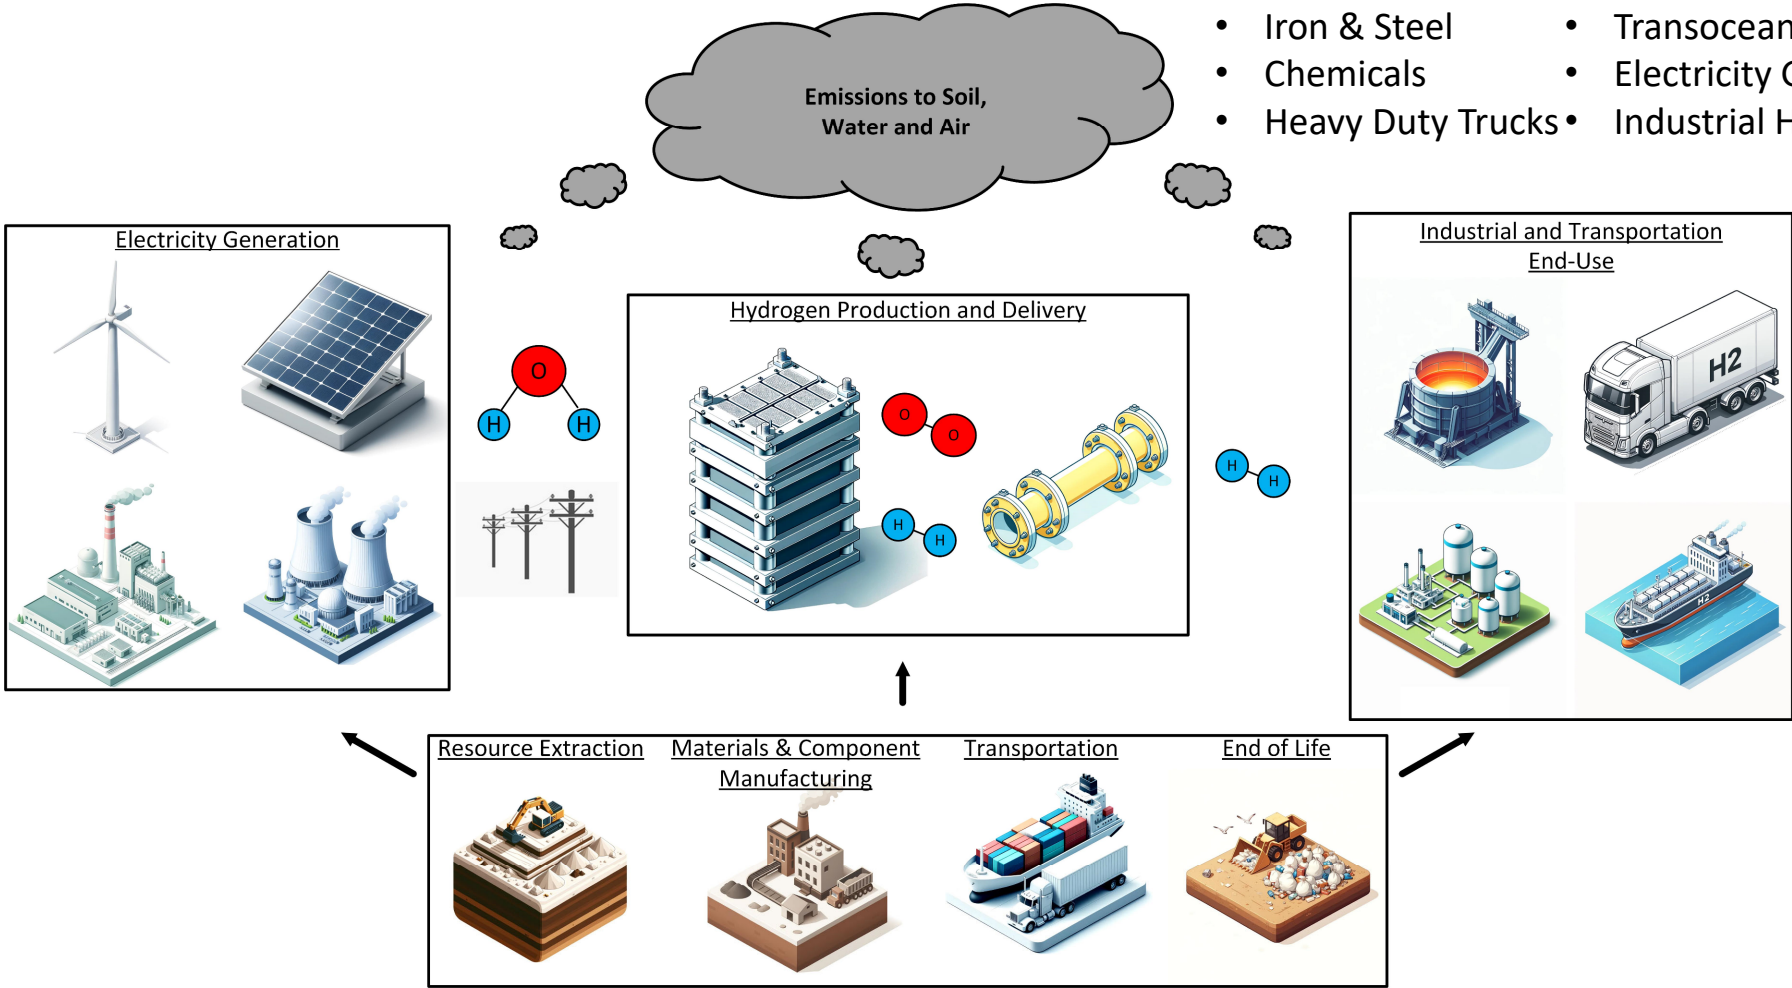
Emissions to Soil, Water and Air

- Iron & Steel
- Chemicals
- Heavy Duty Trucks
- Transocean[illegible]
- Electricity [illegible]
- Industrial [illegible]

Electricity Generation

O
H H

Hydrogen Production and Delivery

O O
H H

H H

Industrial and Transportation End-Use

H2

H2

Resource Extraction

Materials & Component Manufacturing

Transportation

End of Life